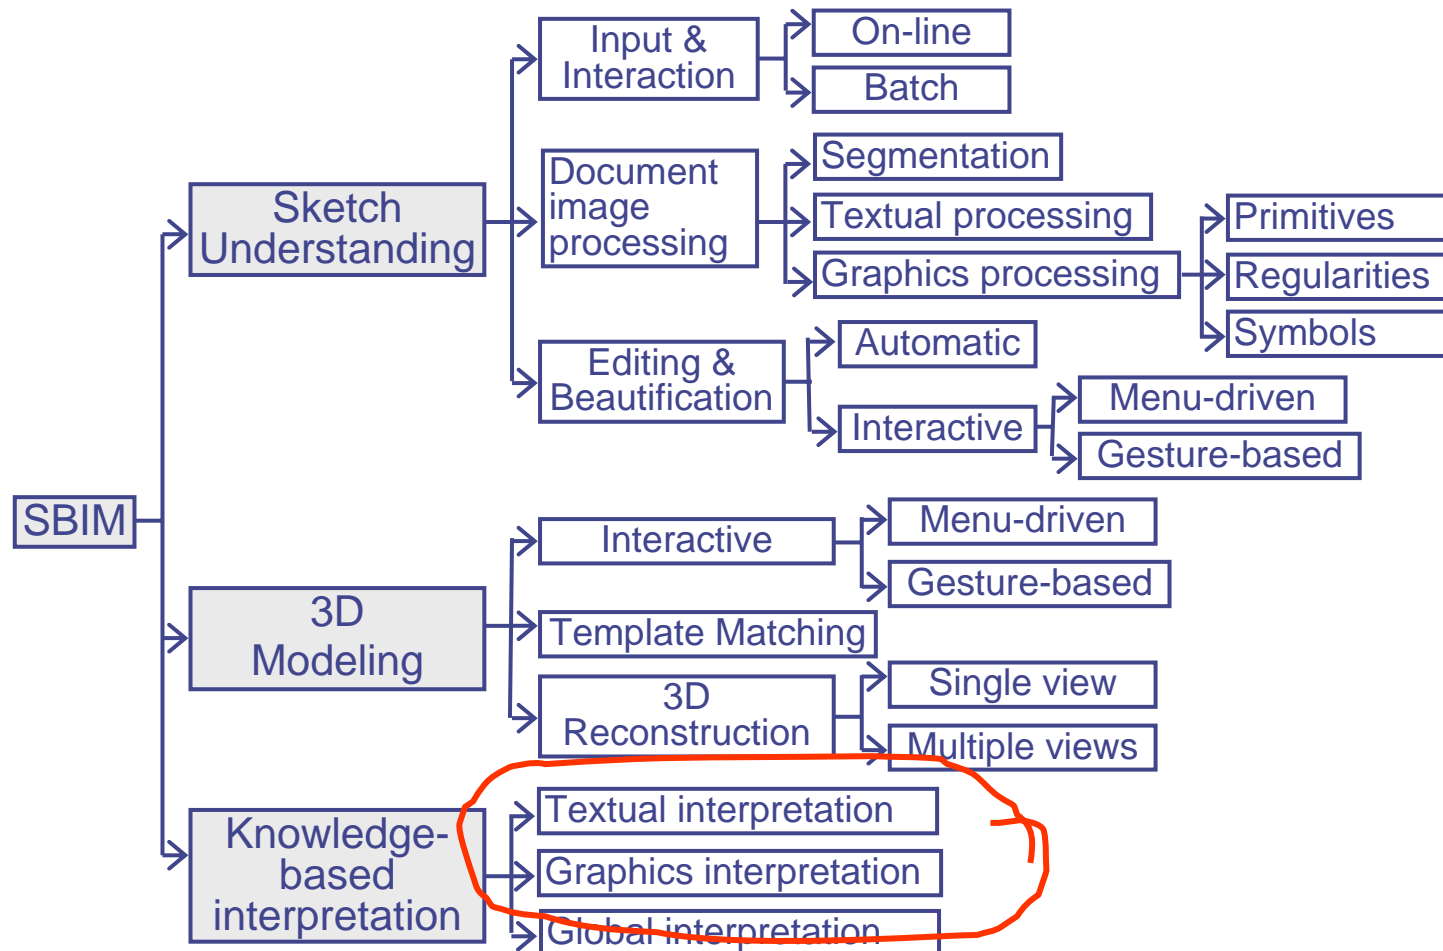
SBIM

Sketch Understanding

Input & Interaction
On-line
Batch

Document image processing
Segmentation
Textual processing
Graphics processing
Primitives
Regularities
Symbols

Editing & Beautification
Automatic
Interactive
Menu-driven
Gesture-based

3D Modeling

Interactive
Menu-driven
Gesture-based

Template Matching

3D Reconstruction
Single view
Multiple views

Knowledge-based interpretation

Textual interpretation
Graphics interpretation
Global interpretation